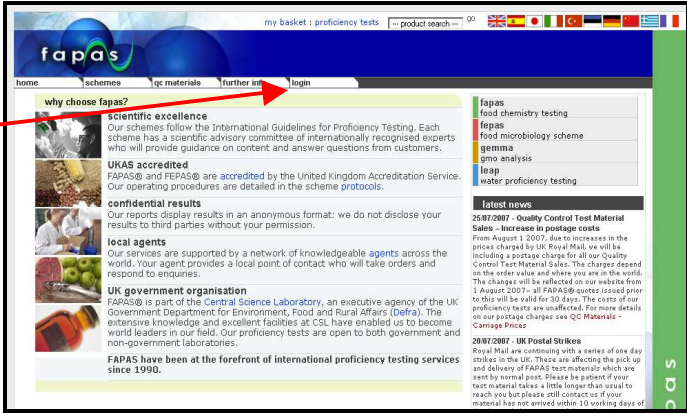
my basket : proficiency tests --- product search --- go

fapas

home | schemes | qc materials | further info | login

why choose fapas?

scientific excellence
Our schemes follow the International Guidelines for Proficiency Testing. Each scheme has a scientific advisory committee of internationally recognised experts who will provide guidance on content and answer questions from customers.

UKAS accredited
FAPAS® and FEPAS® are accredited by the United Kingdom Accreditation Service. Our operating procedures are detailed in the scheme protocols.

confidential results
Our reports display results in an anonymous format: we do not disclose your results to third parties without your permission.

local agents
Our services are supported by a network of knowledgeable agents across the world. Your agent provides a local point of contact who will take orders and respond to enquiries.

UK government organisation
FAPAS® is part of the Central Science Laboratory, an executive agency of the UK Government Department for Environment, Food and Rural Affairs (Defra). The extensive knowledge and excellent facilities at CSL have enabled us to become world leaders in our field. Our proficiency tests are open to both government and non-government laboratories.

FAPAS have been at the forefront of international proficiency testing services since 1990.

fapas
food chemistry testing
fepas
food microbiology scheme
gemma
gmo analysis
leap
water proficiency testing

latest news

25/07/2007 - Quality Control Test Material Sales – Increase in postage costs
From August 1 2007, due to increases in the prices charged by UK Royal Mail, we will be including a postage charge for all our Quality Control Test Material Sales. The charges depend on the order value and where you are in the world. The changes will be reflected on our website from 1 August 2007– all FAPAS® quotes issued prior to this will be valid for 30 days. The costs of our proficiency tests are unaffected. For more details on our postage charges see QC Materials - Carriage Prices

20/07/2007 - UK Postal Strikes
Royal Mail are continuing with a series of one day strikes in the UK. These are affecting the pick up and delivery of FAPAS test materials which are sent by normal post. Please be patient if your test material takes a little longer than usual to reach you but please still contact us if your material has not arrived within 10 working days of

pas